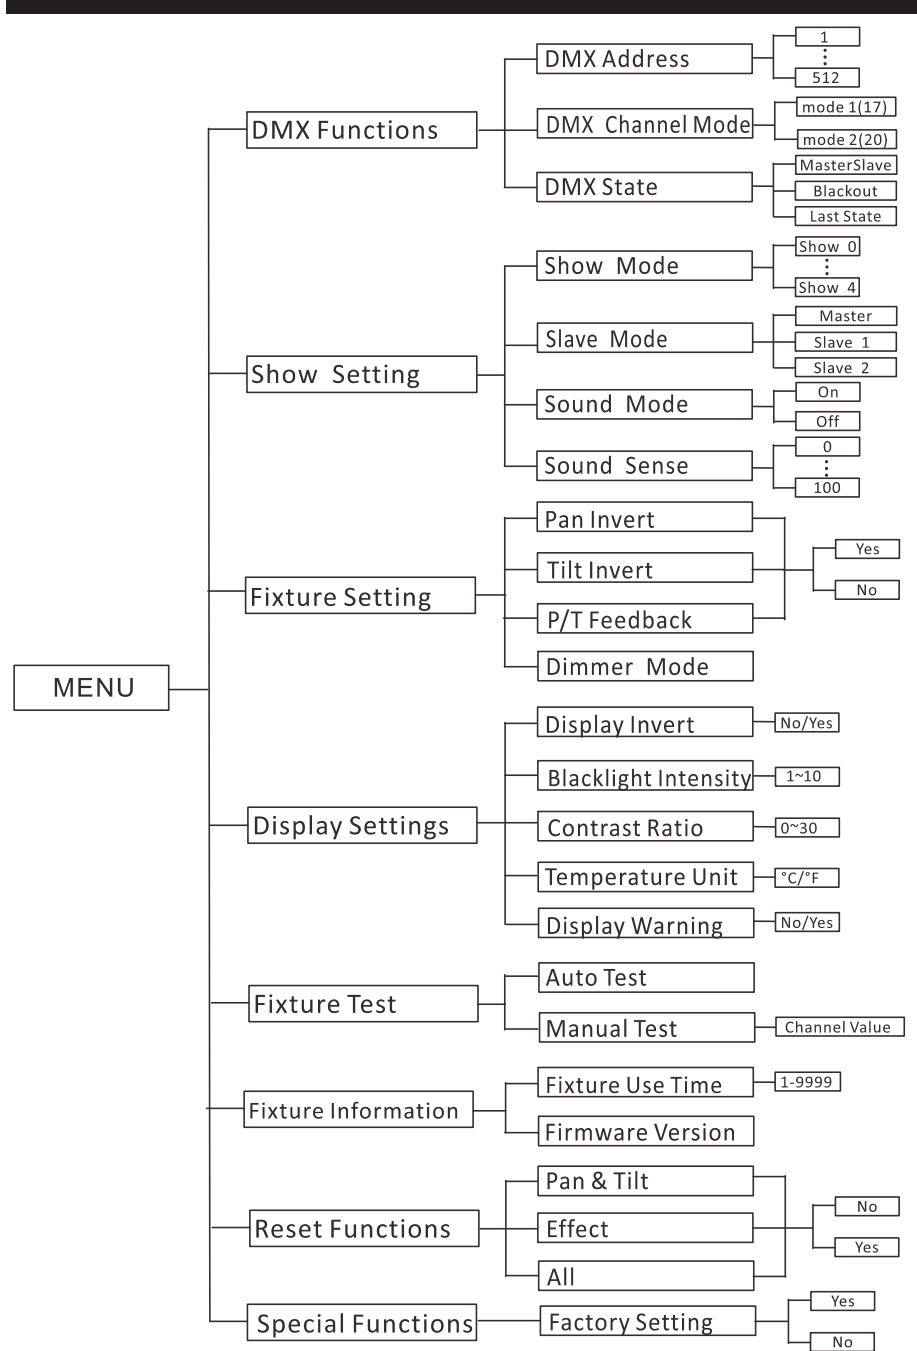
MENU

DMX Functions
DMX Address
1
⋮
512
DMX Channel Mode
mode 1(17)
mode 2(20)
DMX State
MasterSlave
Blackout
Last State

Show Setting
Show Mode
Show 0
⋮
Show 4
Slave Mode
Master
Slave 1
Slave 2
Sound Mode
On
Off
Sound Sense
0
⋮
100

Fixture Setting
Pan Invert
Tilt Invert
P/T Feedback
Yes
No
Dimmer Mode

Display Settings
Display Invert
No/Yes
Blacklight Intensity
1~10
Contrast Ratio
0~30
Temperature Unit
°C/°F
Display Warning
No/Yes

Fixture Test
Auto Test
Manual Test
Channel Value

Fixture Information
Fixture Use Time
1-9999
Firmware Version

Reset Functions
Pan & Tilt
Effect
All
No
Yes

Special Functions
Factory Setting
Yes
No